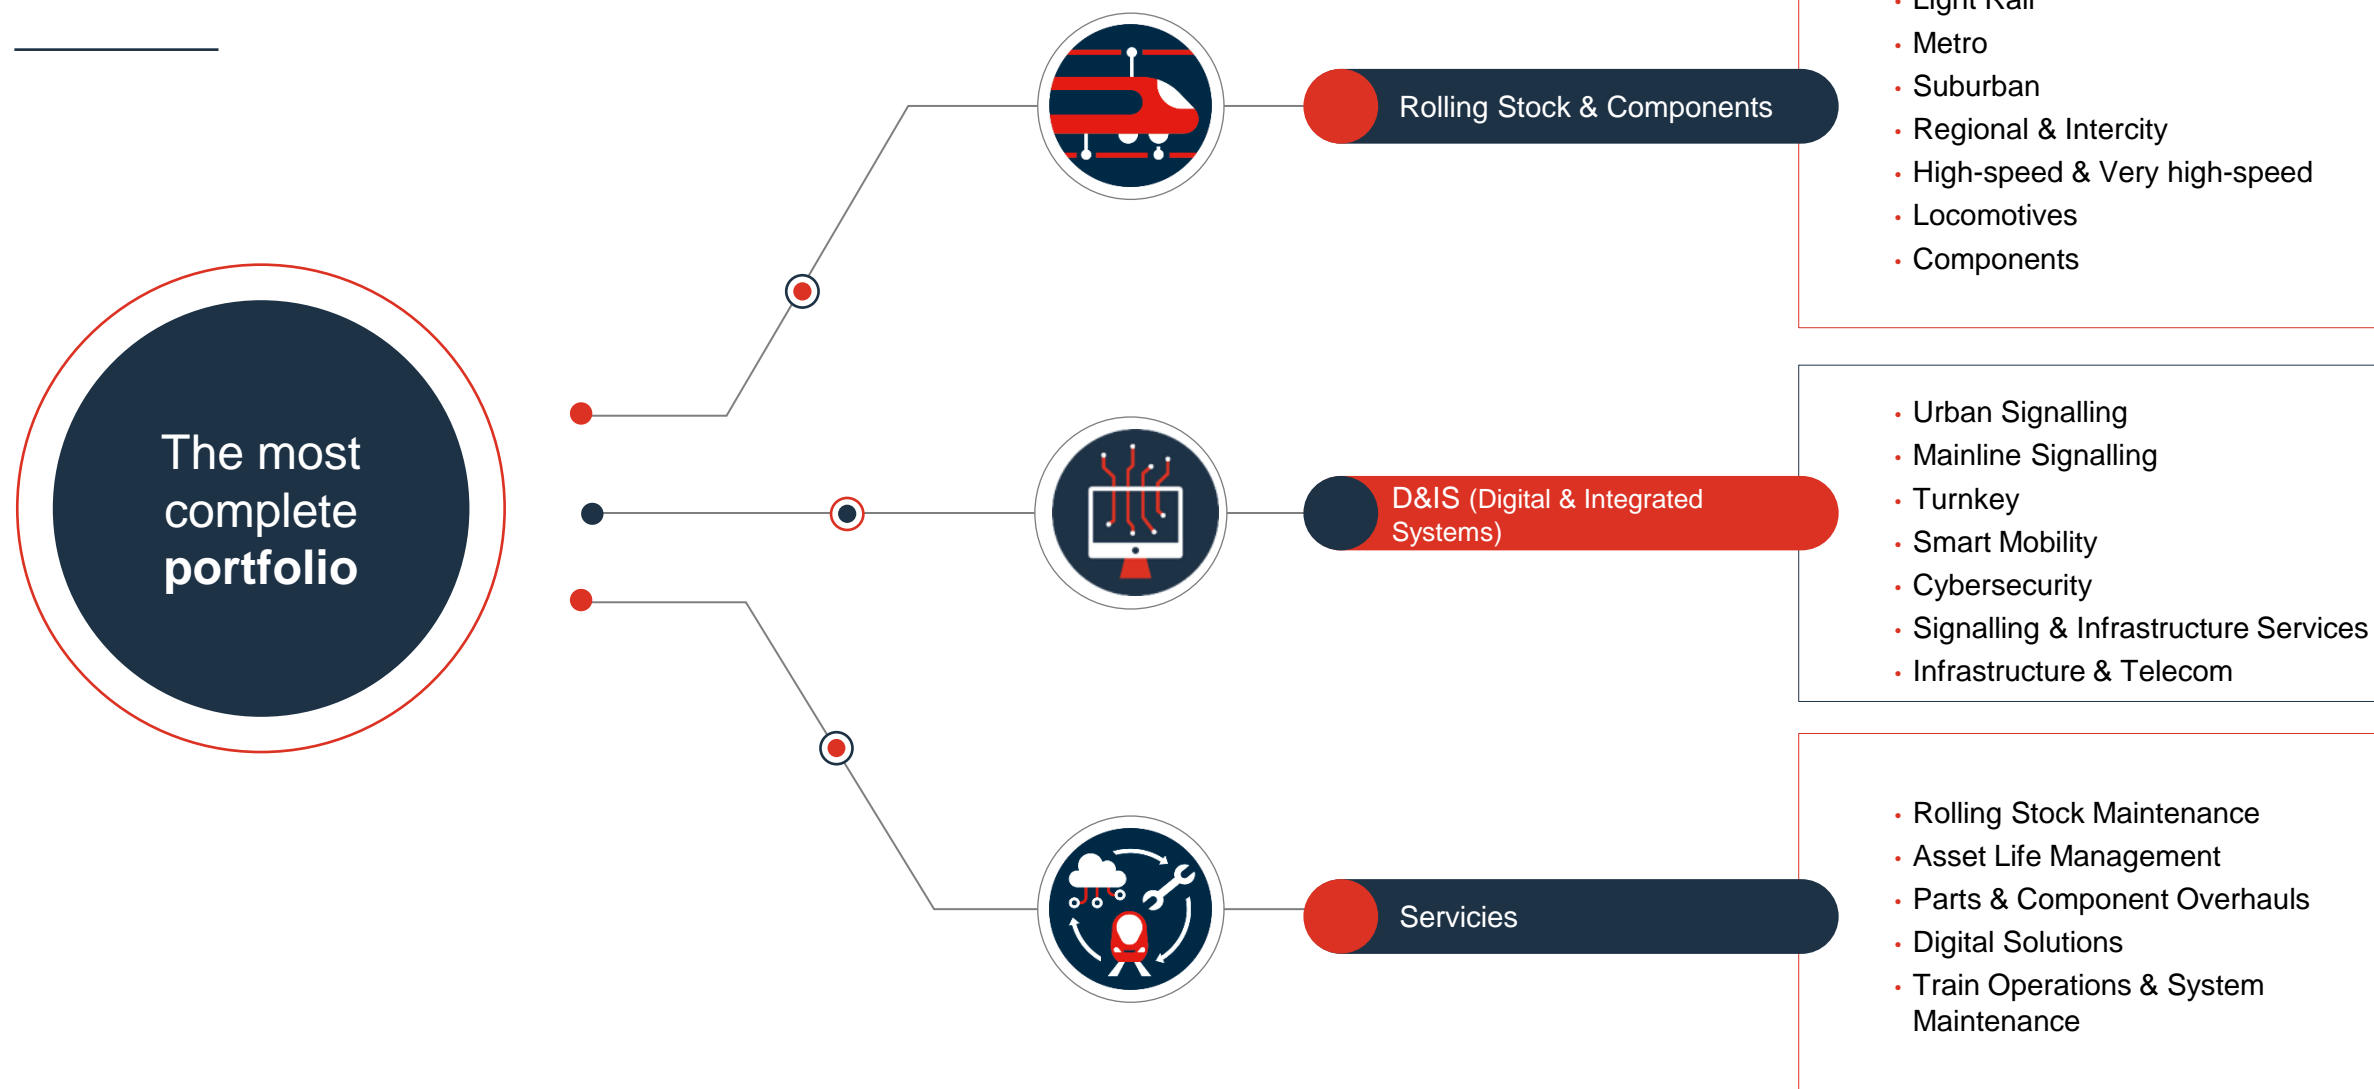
The most complete **portfolio**

Rolling Stock & Components

- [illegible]
- Metro
- Suburban
- Regional & Intercity
- High-speed & Very high-speed
- Locomotives
- Components

D&IS (Digital & Integrated Systems)

- Urban Signalling
- Mainline Signalling
- Turnkey
- Smart Mobility
- Cybersecurity
- Signalling & Infrastructure Services
- Infrastructure & Telecom

Servicies

- Rolling Stock Maintenance
- Asset Life Management
- Parts & Component Overhauls
- Digital Solutions
- Train Operations & System Maintenance